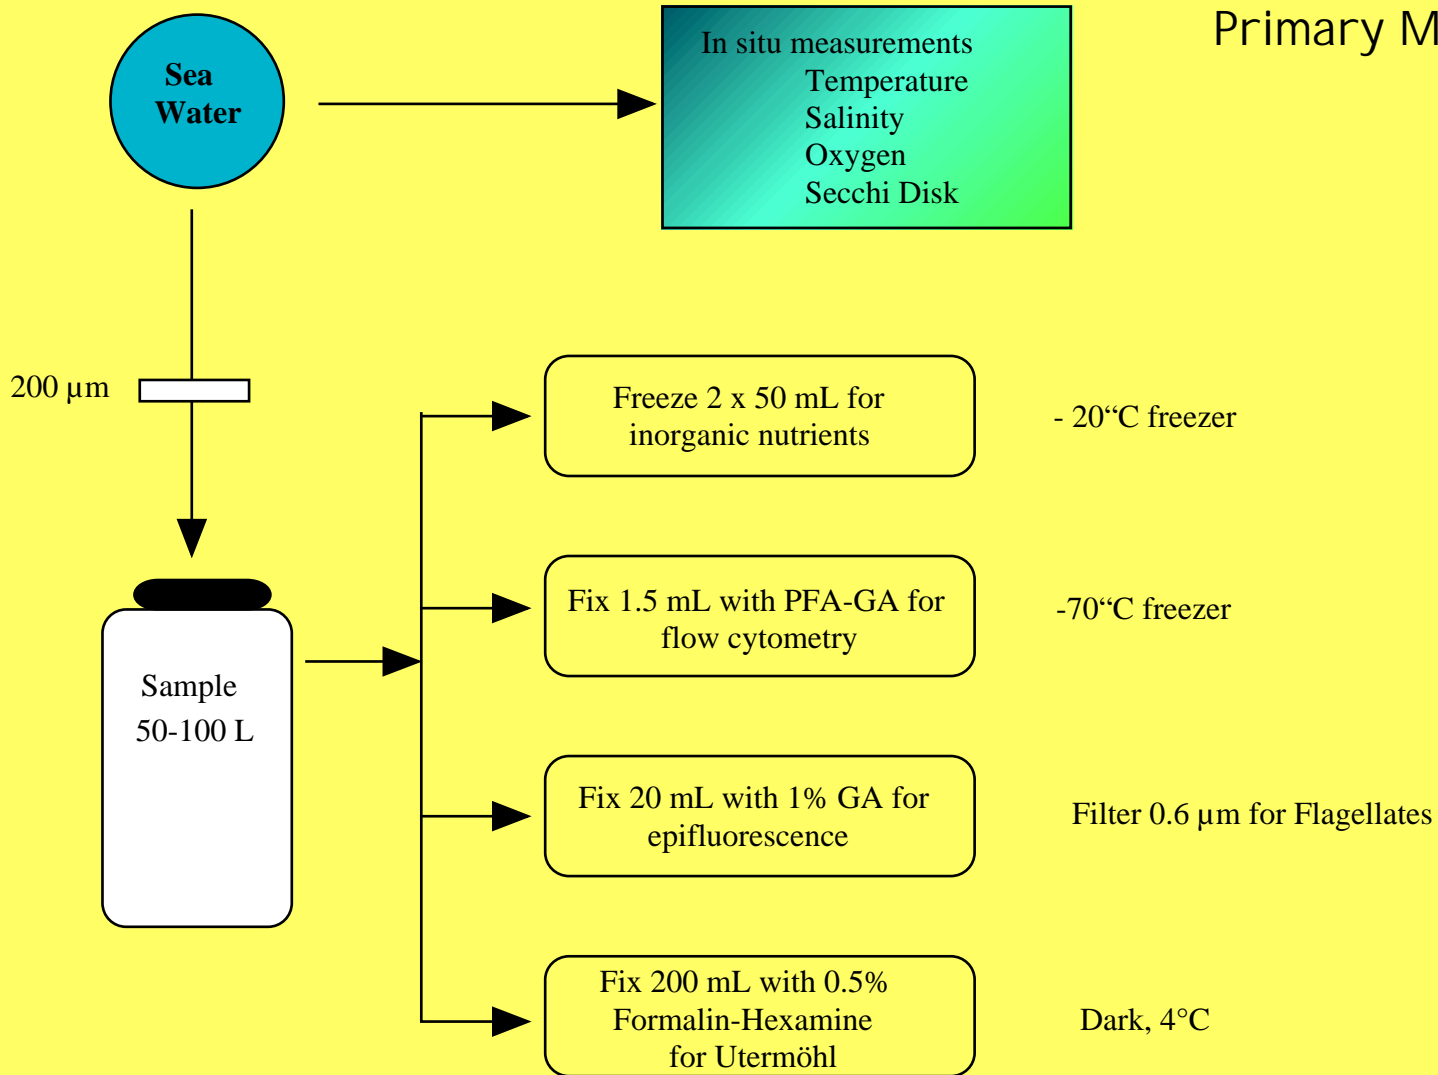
Primary M

Sea Water

In situ measurements
Temperature
Salinity
Oxygen
Secchi Disk

200 µm

Sample
50-100 L

Freeze 2 x 50 mL for inorganic nutrients

- 20“C freezer

Fix 1.5 mL with PFA-GA for flow cytometry

-70“C freezer

Fix 20 mL with 1% GA for epifluorescence

Filter 0.6 µm for Flagellates

Fix 200 mL with 0.5% Formalin-Hexamine for Utermöhl

Dark, 4°C